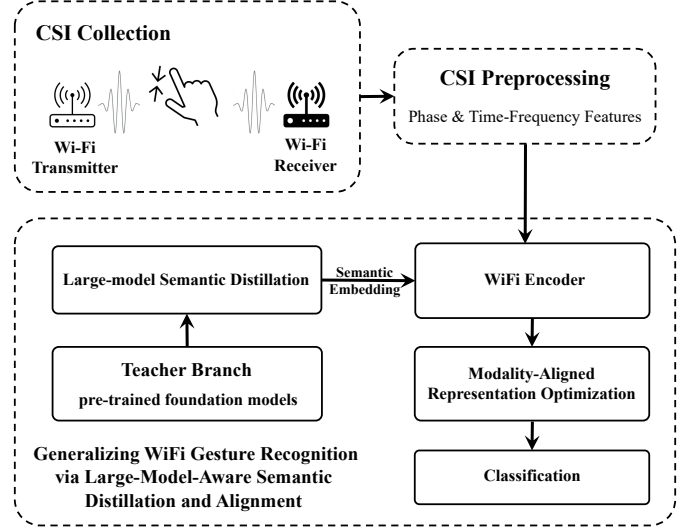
CSI Collection

Wi-Fi Transmitter

Wi-Fi Receiver

CSI Preprocessing

Phase & Time-Frequency Features

Large-model Semantic Distillation

Semantic Embedding

WiFi Encoder

Teacher Branch

pre-trained foundation models

Modality-Aligned Representation Optimization

Generalizing WiFi Gesture Recognition via Large-Model-Aware Semantic Distillation and Alignment

Classification